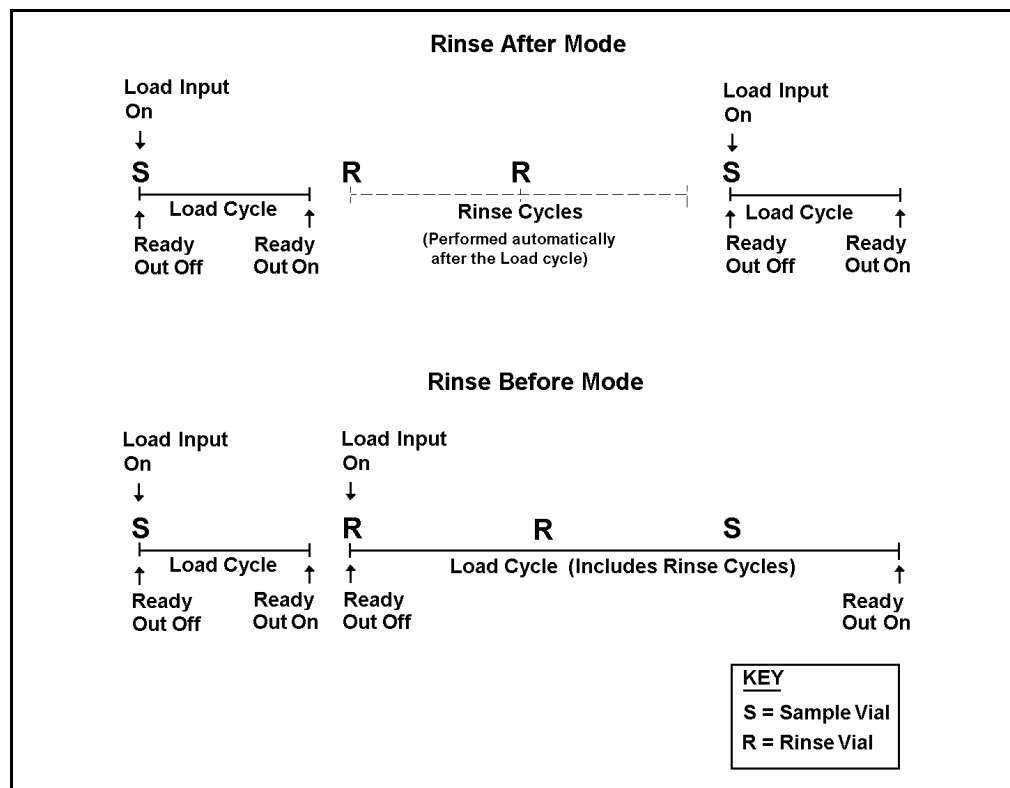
Rinse After Mode

Load Input On

S

Load Cycle

Ready Out Off

Ready Out On

R

R

Rinse Cycles

(Performed automatically after the Load cycle)

Load Input On

S

Load Cycle

Ready Out Off

Ready Out On

Rinse Before Mode

Load Input On

S

Load Cycle

Ready Out Off

Ready Out On

Load Input On

R

R

S

Load Cycle (Includes Rinse Cycles)

Ready Out Off

Ready Out On

KEY

S = Sample Vial

R = Rinse Vial